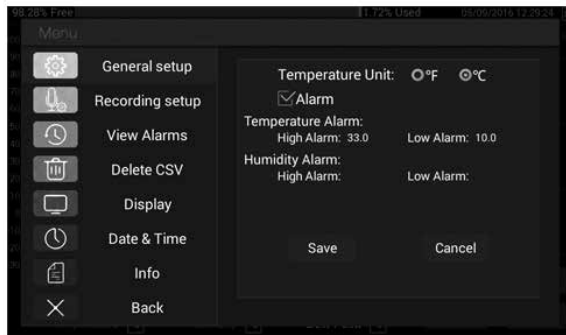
98.28% Free
1.72% Used
05/09/2016 12:29:24
Menu

General setup
Recording setup
View Alarms
Delete CSV
Display
Date & Time
Info
Back

Temperature Unit: °F °C
Alarm
Temperature Alarm:
High Alarm: 33.0
Low Alarm: 10.0
Humidity Alarm:
High Alarm:
Low Alarm:

Save
Cancel